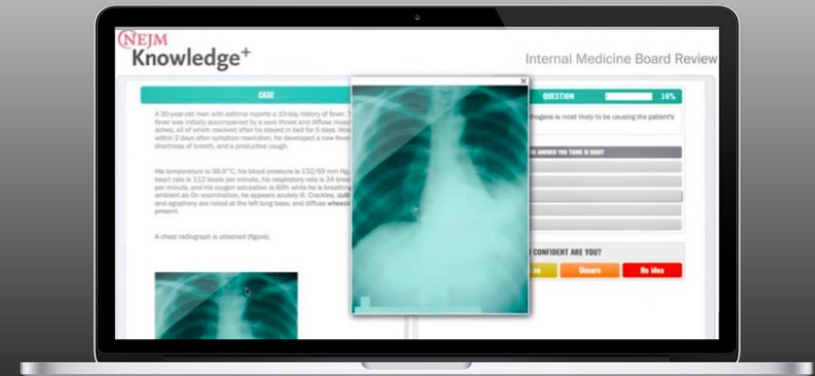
NEJM Knowledge+

Internal Medicine Board Review

CASE

A 30-year-old man with asthma reports a 10-day history of fever. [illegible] fever was initially accompanied by a sore throat and diffuse muscle aches, all of which resolved after he stayed in bed for 5 days. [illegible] within 2 days after symptom resolution, he developed a new fever, shortness of breath, and a productive cough.

His temperature is 38.9°C, his blood pressure is 132/68 mm Hg, heart rate is 112 beats per minute, his respiratory rate is 24 breaths per minute, and his oxygen saturation is 89% while he is breathing ambient air. On examination, he appears acutely ill. Crackles, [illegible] and egophony are noted at the left lung base, and diffuse wheezing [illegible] present.

A chest radiograph is obtained (figure).

×

QUESTION

16%

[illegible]ogens is most likely to be causing the patient's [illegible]

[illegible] ANSWER YOU THINK IS RIGHT

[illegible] CONFIDENT ARE YOU?

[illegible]

Unsure

No idea